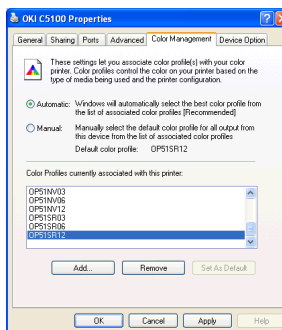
OKI C5100 Properties

General | Sharing | Ports | Advanced | Color Management | Device Option

These settings let you associate color profile(s) with your printer. Color profiles control the color on your printer based on the type of media being used and the printer configuration.

Automatic: Windows will automatically select the best color profile from the list of associated color profiles [Recommended]

Manual: Manually select the default color profile for all output from this device from the list of associated color profiles

Default color profile: OP51SR12

Color Profiles currently associated with this printer:

OP51NV03
OP51NV06
OP51NV12
OP51SR03
OP51SR06
OP51SR12

Add... | Remove | Set As Default

OK | Cancel | Apply | Help